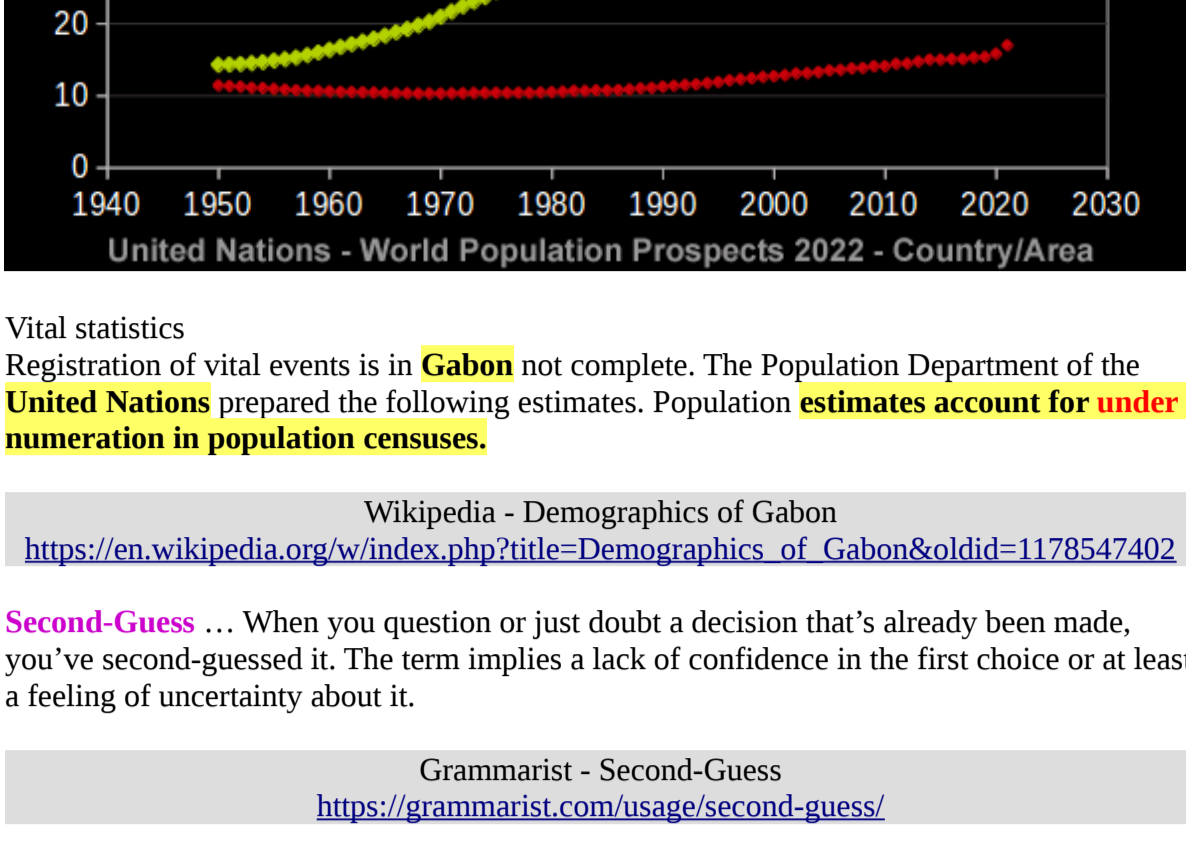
20
10
0
1940 1950 1960 1970 1980 1990 2000 2010 2020 2030
United Nations - World Population Prospects 2022 - Country/Area

Vital statistics
Registration of vital events is in **Gabon** not complete. The Population Department of the **United Nations** prepared the following estimates. Population **estimates account for under numeration in population censuses.**

Wikipedia - Demographics of Gabon
https://en.wikipedia.org/w/index.php?title=Demographics_of_Gabon&oldid=1178547402

**Second-Guess** … When you question or just doubt a decision that's already been made, you've second-guessed it. The term implies a lack of confidence in the first choice or at leas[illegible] a feeling of uncertainty about it.

Grammarist - Second-Guess
https://grammarist.com/usage/second-guess/